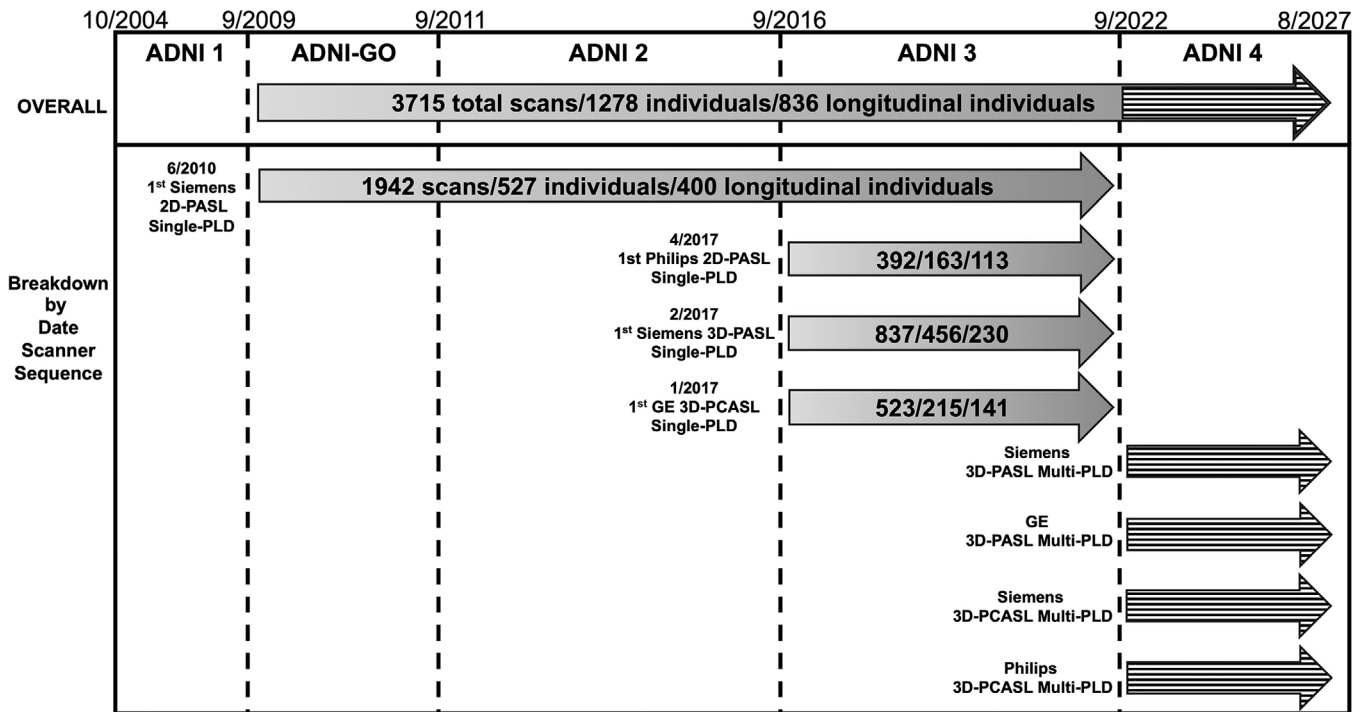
10/2004 9/2009 9/2011 9/2016 9/2022 8/2027

ADNI 1
ADNI-GO
ADNI 2
ADNI 3
ADNI 4

OVERALL

3715 total scans/1278 individuals/836 longitudinal individuals

6/2010
1$^{st}$ Siemens
2D-PASL
Single-PLD

1942 scans/527 individuals/400 longitudinal individuals

Breakdown by Date Scanner Sequence

4/2017
1st Philips 2D-PASL
Single-PLD

392/163/113

2/2017
1$^{st}$ Siemens 3D-PASL
Single-PLD

837/456/230

1/2017
1$^{st}$ GE 3D-PCASL
Single-PLD

523/215/141

Siemens
3D-PASL Multi-PLD

GE
3D-PASL Multi-PLD

Siemens
3D-PCASL Multi-PLD

Philips
3D-PCASL Multi-PLD